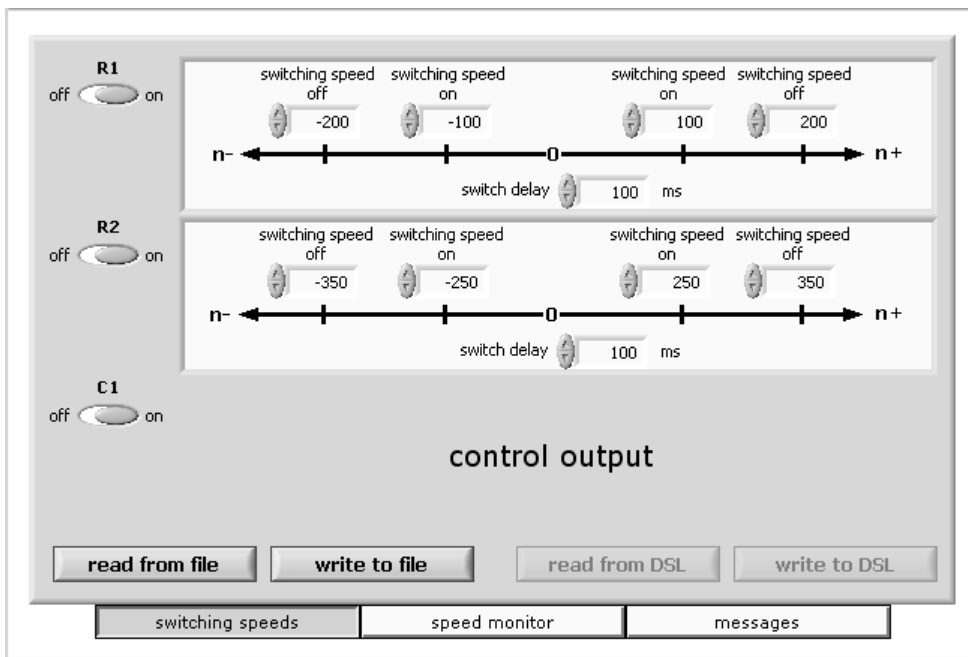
R1
off on

switching speed off
-200

switching speed on
-100

switching speed on
100

switching speed off
200

n- 0 n+

switch delay 100 ms

R2
off on

switching speed off
-350

switching speed on
-250

switching speed on
250

switching speed off
350

n- 0 n+

switch delay 100 ms

C1
off on

control output

read from file
write to file
read from DSL
write to DSL

switching speeds
speed monitor
messages